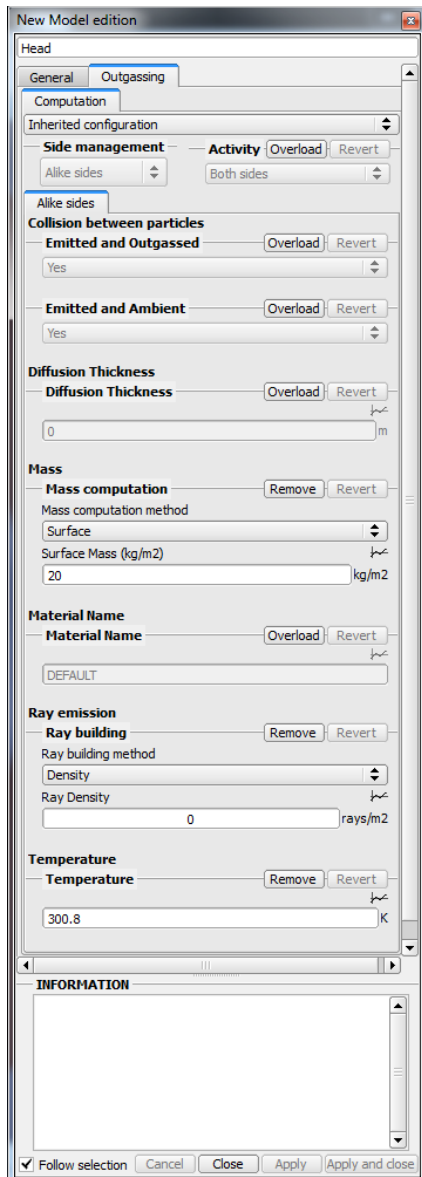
New Model edition

Head

General | Outgassing

Computation

Inherited configuration

Side management

Alike sides

Activity Overload Revert

Both sides

Alike sides

Collision between particles

Emitted and Outgassed Overload Revert

Yes

Emitted and Ambient Overload Revert

Yes

Diffusion Thickness

Diffusion Thickness Overload Revert

0 m

Mass

Mass computation Remove Revert

Mass computation method

Surface

Surface Mass (kg/m2)

20 kg/m2

Material Name

Material Name Overload Revert

DEFAULT

Ray emission

Ray building Remove Revert

Ray building method

Density

Ray Density

0 rays/m2

Temperature

Temperature Remove Revert

300.8 K

INFORMATION

Follow selection Cancel Close Apply Apply and close